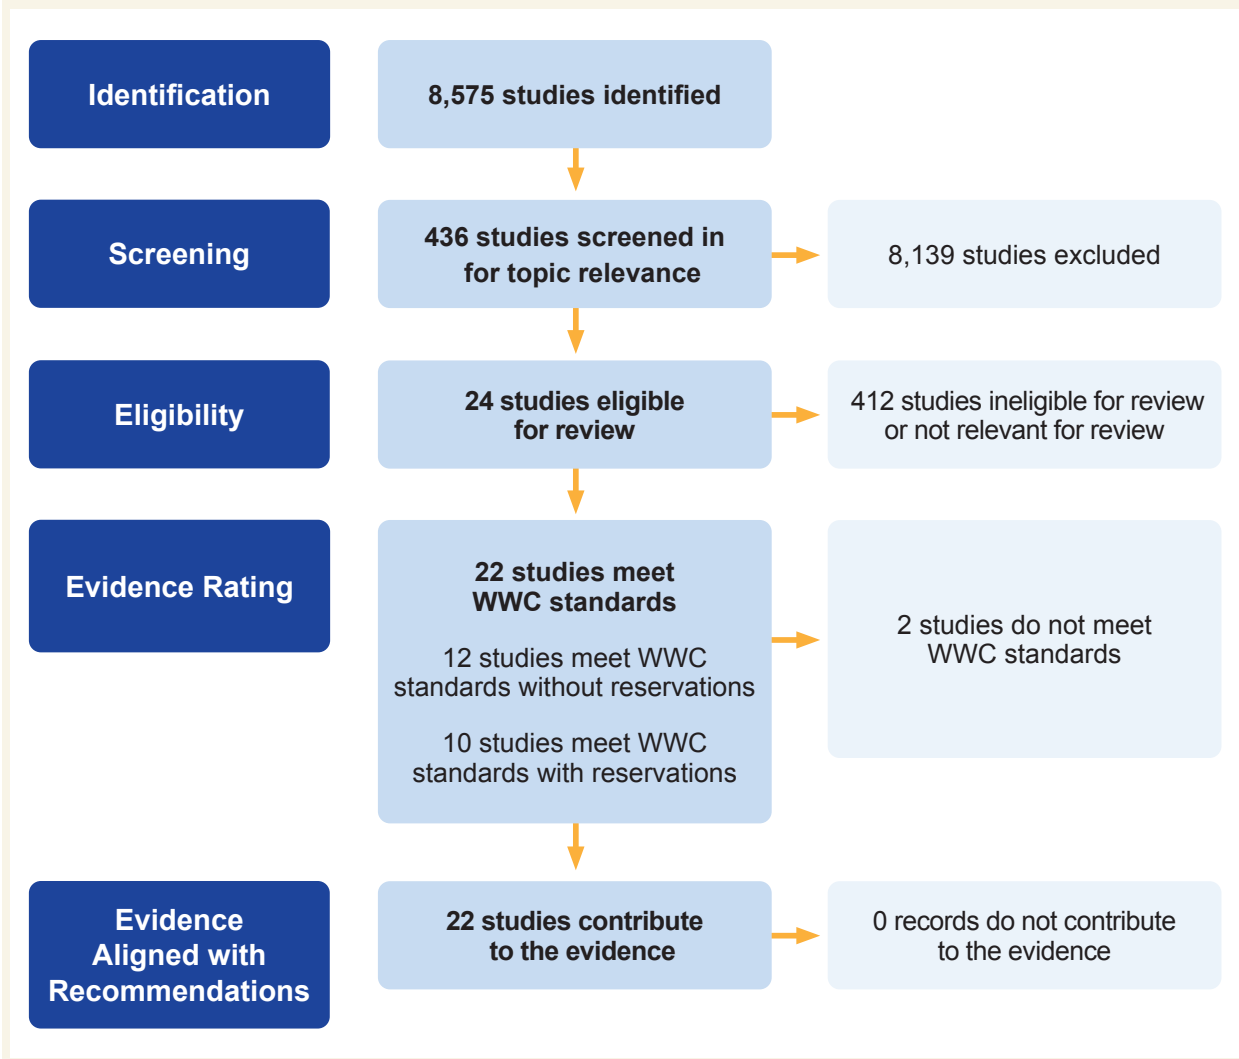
Identification

8,575 studies identified

Screening

436 studies screened in for topic relevance

8,139 studies excluded

Eligibility

24 studies eligible for review

412 studies ineligible for review or not relevant for review

Evidence Rating

22 studies meet WWC standards

12 studies meet WWC standards without reservations

10 studies meet WWC standards with reservations

2 studies do not meet WWC standards

Evidence Aligned with Recommendations

22 studies contribute to the evidence

0 records do not contribute to the evidence